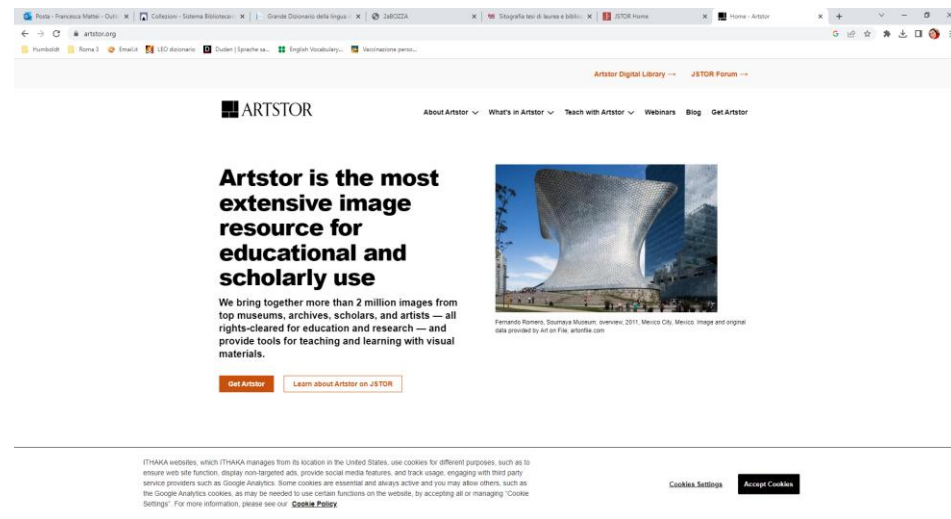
Posta - Francesca Mattei - Outl | Collezioni - Sistema Bibliotecar | Grande Dizionario della lingua | 2aBOZZA | Sitografia tesi di laurea e biblio | JSTOR Home | Home - Artstor

artstor.org

Humboldt | Roma 3 | EmailUt | LEO dizionario | Duden | Sprache sa... | English Vocabulary... | Vaccinazione perso...

Artstor Digital Library → JSTOR Forum →

ARTSTOR

About Artstor ⌄ What's in Artstor ⌄ Teach with Artstor ⌄ Webinars Blog Get Artstor

Artstor is the most extensive image resource for educational and scholarly use

We bring together more than 2 million images from top museums, archives, scholars, and artists — all rights-cleared for education and research — and provide tools for teaching and learning with visual materials.

Get Artstor Learn about Artstor on JSTOR

Fernando Romero, Soumaya Museum: overview, 2011, Mexico City, Mexico. Image and original data provided by Art on File, artonfile.com

ITHAKA websites, which ITHAKA manages from its location in the United States, use cookies for different purposes, such as to ensure web site function, display non-targeted ads, provide social media features, and track usage, engaging with third party service providers such as Google Analytics. Some cookies are essential and always active and you may allow others, such as the Google Analytics cookies, as may be needed to use certain functions on the website, by accepting all or managing "Cookie Settings". For more information, please see our Cookie Policy

Cookies Settings Accept Cookies